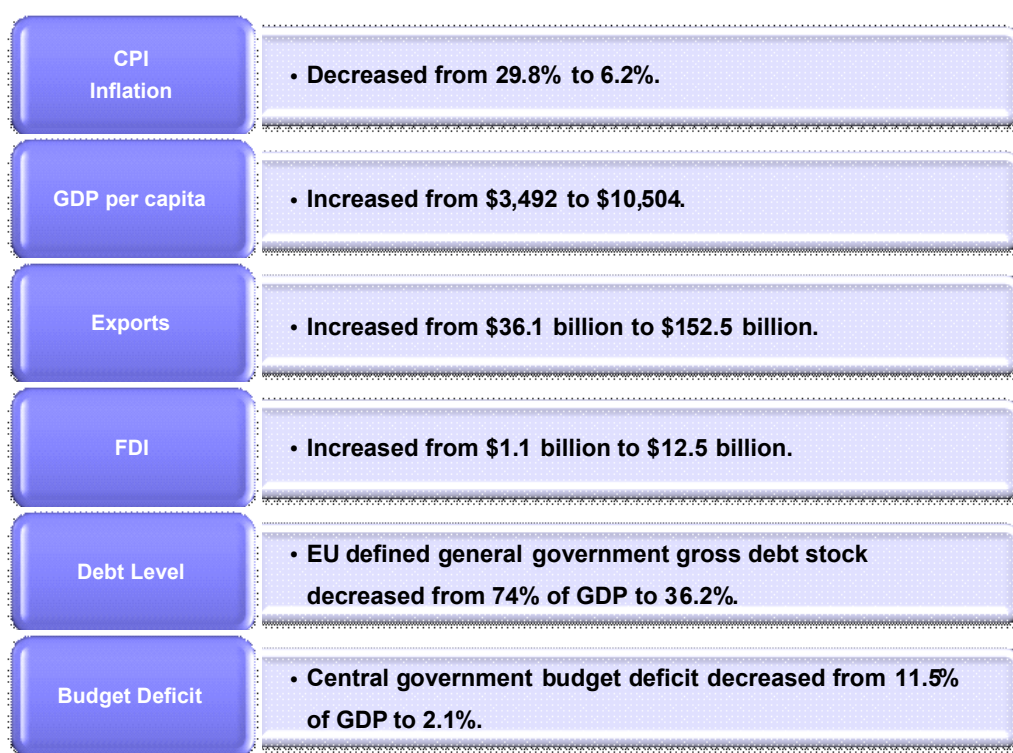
CPI Inflation

• Decreased from 29.8% to 6.2%.

GDP per capita

• Increased from \$3,492 to \$10,504.

Exports

• Increased from \$36.1 billion to \$152.5 billion.

FDI

• Increased from \$1.1 billion to \$12.5 billion.

Debt Level

• EU defined general government gross debt stock decreased from 74% of GDP to 36.2%.

Budget Deficit

• Central government budget deficit decreased from 11.5% of GDP to 2.1%.